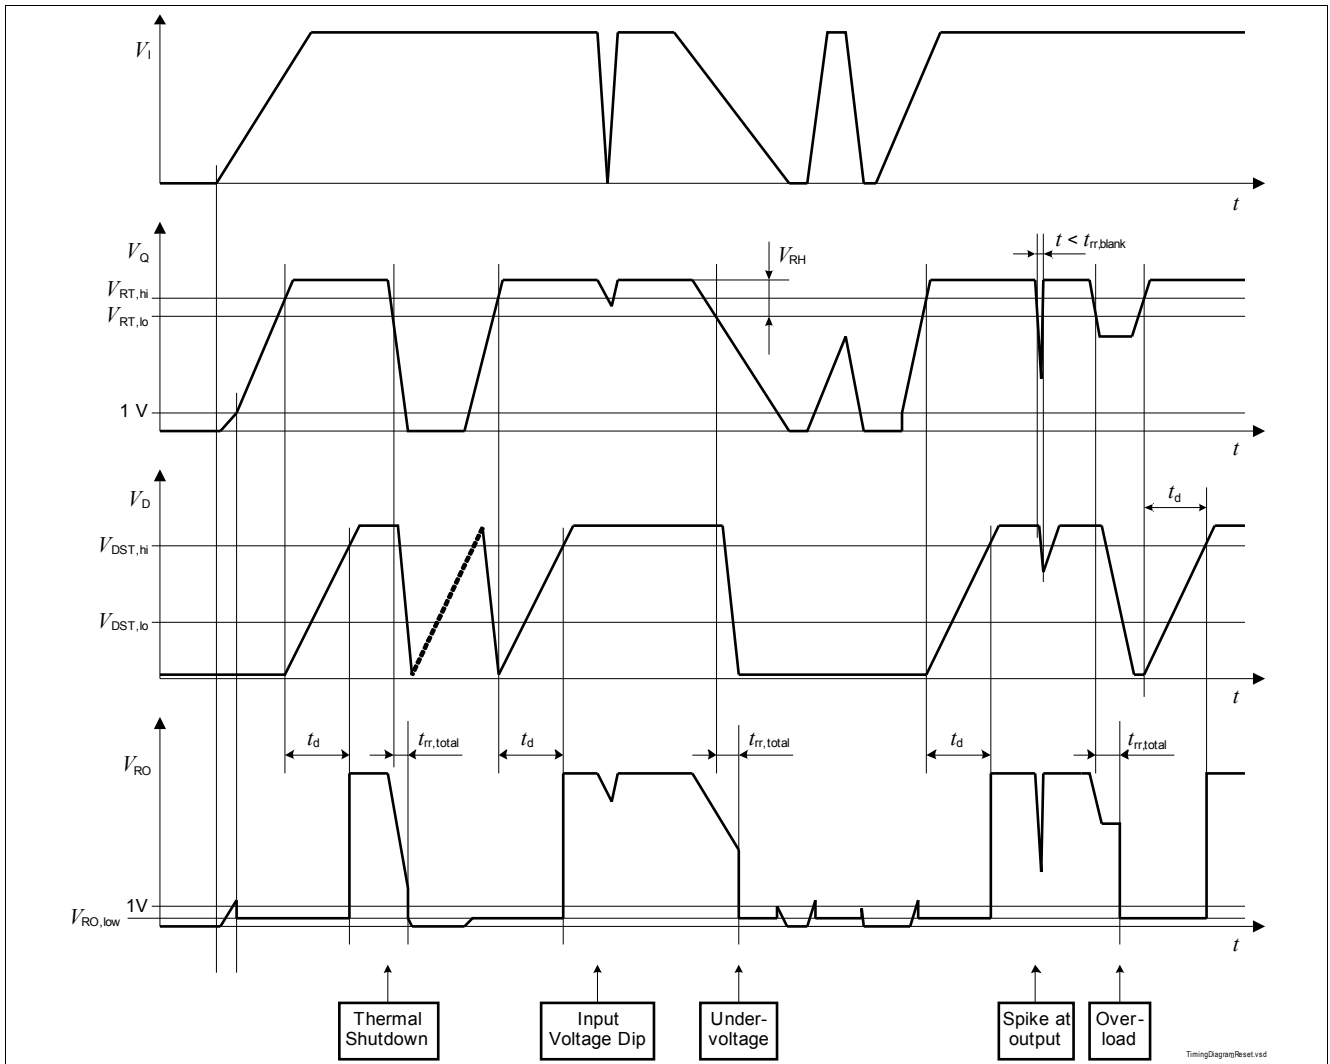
$V_I$

$t$

$V_Q$

$V_{RH}$

$t < t_{rr,blank}$

$V_{RT,hi}$

$V_{RT,lo}$

1 V

$t$

$V_D$

$t_d$

$V_{DST,hi}$

$V_{DST,lo}$

$t$

$t_d$

$t_{rr,total}$

$t_d$

$t_{rr,total}$

$t_d$

$t_{rr,total}$

$V_{RO}$

1V

$V_{RO,low}$

$t$

Thermal Shutdown

Input Voltage Dip

Undervoltage

Spike at output

Overload

TimingDiagramReset.vsd